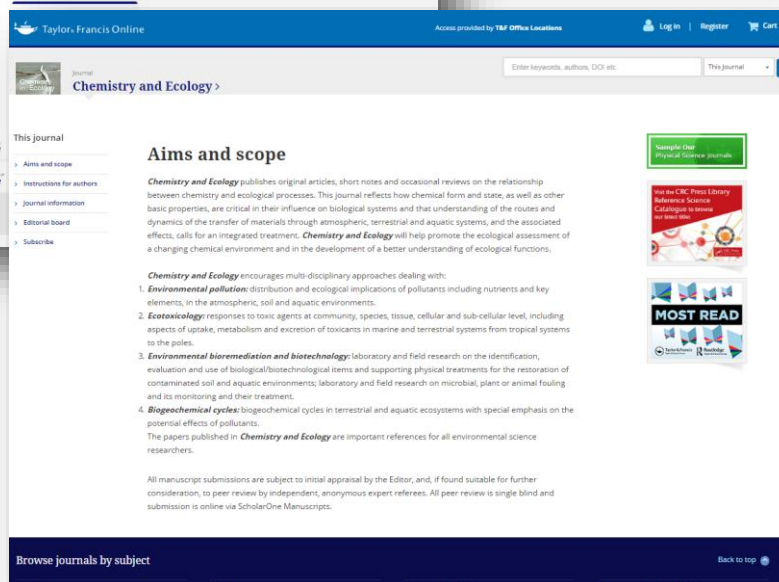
Taylor & Francis Online

Access provided by T&F Office Locations

Log in | Register Cart

Journal
Chemistry and Ecology >

Enter keywords, authors, DOI etc.

This Journal

This journal
> Aims and scope
> Instructions for authors
> Journal information
> Editorial board
> Subscribe

Aims and scope

Chemistry and Ecology publishes original articles, short notes and occasional reviews on the relationship between chemistry and ecological processes. This journal reflects how chemical form and state, as well as other basic properties, are critical in their influence on biological systems and that understanding of the routes and dynamics of the transfer of materials through atmospheric, terrestrial and aquatic systems, and the associated effects, calls for an integrated treatment. Chemistry and Ecology will help promote the ecological assessment of a changing chemical environment and in the development of a better understanding of ecological functions.

Chemistry and Ecology encourages multi-disciplinary approaches dealing with:
1. Environmental pollution: distribution and ecological implications of pollutants including nutrients and key elements, in the atmospheric, soil and aquatic environments.
2. Ecotoxicology: responses to toxic agents at community, species, tissue, cellular and sub-cellular level, including aspects of uptake, metabolism and excretion of toxicants in marine and terrestrial systems from tropical systems to the poles.
3. Environmental bioremediation and biotechnology: laboratory and field research on the identification, evaluation and use of biological/biotechnological items and supporting physical treatments for the restoration of contaminated soil and aquatic environments; laboratory and field research on microbial, plant or animal fouling and its monitoring and their treatment.
4. Biogeochemical cycles: biogeochemical cycles in terrestrial and aquatic ecosystems with special emphasis on the potential effects of pollutants.
The papers published in Chemistry and Ecology are important references for all environmental science researchers.

All manuscript submissions are subject to initial appraisal by the Editor, and, if found suitable for further consideration, to peer review by independent, anonymous expert referees. All peer review is single blind and submission is online via ScholarOne Manuscripts.

Sample Our Physical Science Journals

Visit the CRC Press Library Reference Science Catalogue to browse our latest titles

MOST READ

Browse journals by subject

Back to top